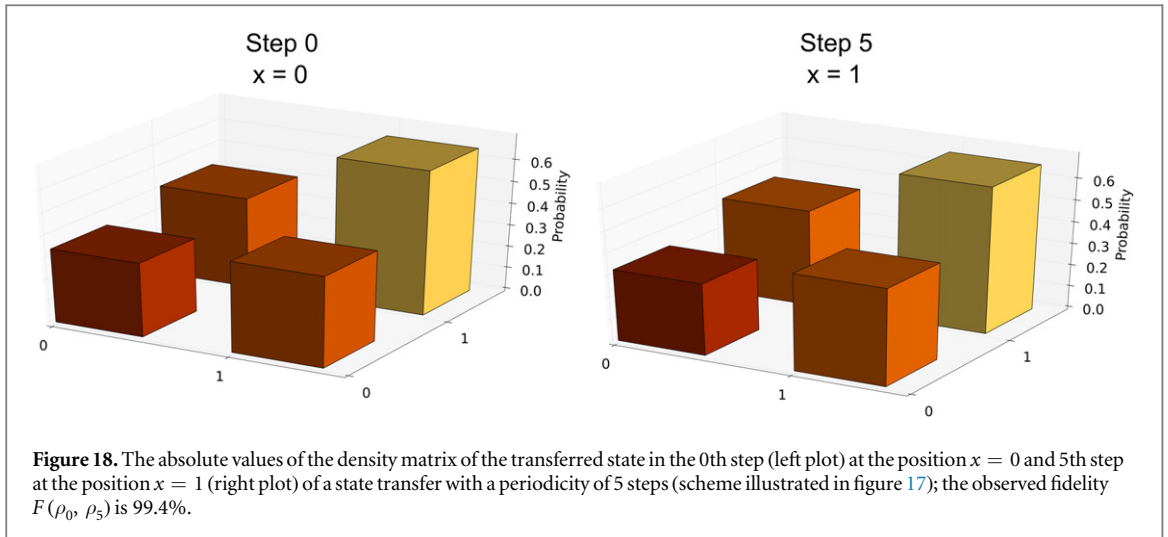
Step 0
x = 0

0.6
0.5
0.4
0.3
0.2
0.1
0.0
Probability

0
1
1
0

Step 5
x = 1

0.6
0.5
0.4
0.3
0.2
0.1
0.0
Probability

0
1
1
0

**Figure 18.** The absolute values of the density matrix of the transferred state in the 0th step (left plot) at the position $x = 0$ and 5th step at the position $x = 1$ (right plot) of a state transfer with a periodicity of 5 steps (scheme illustrated in figure 17); the observed fidelity $F(\rho_0, \rho_5)$ is 99.4%.